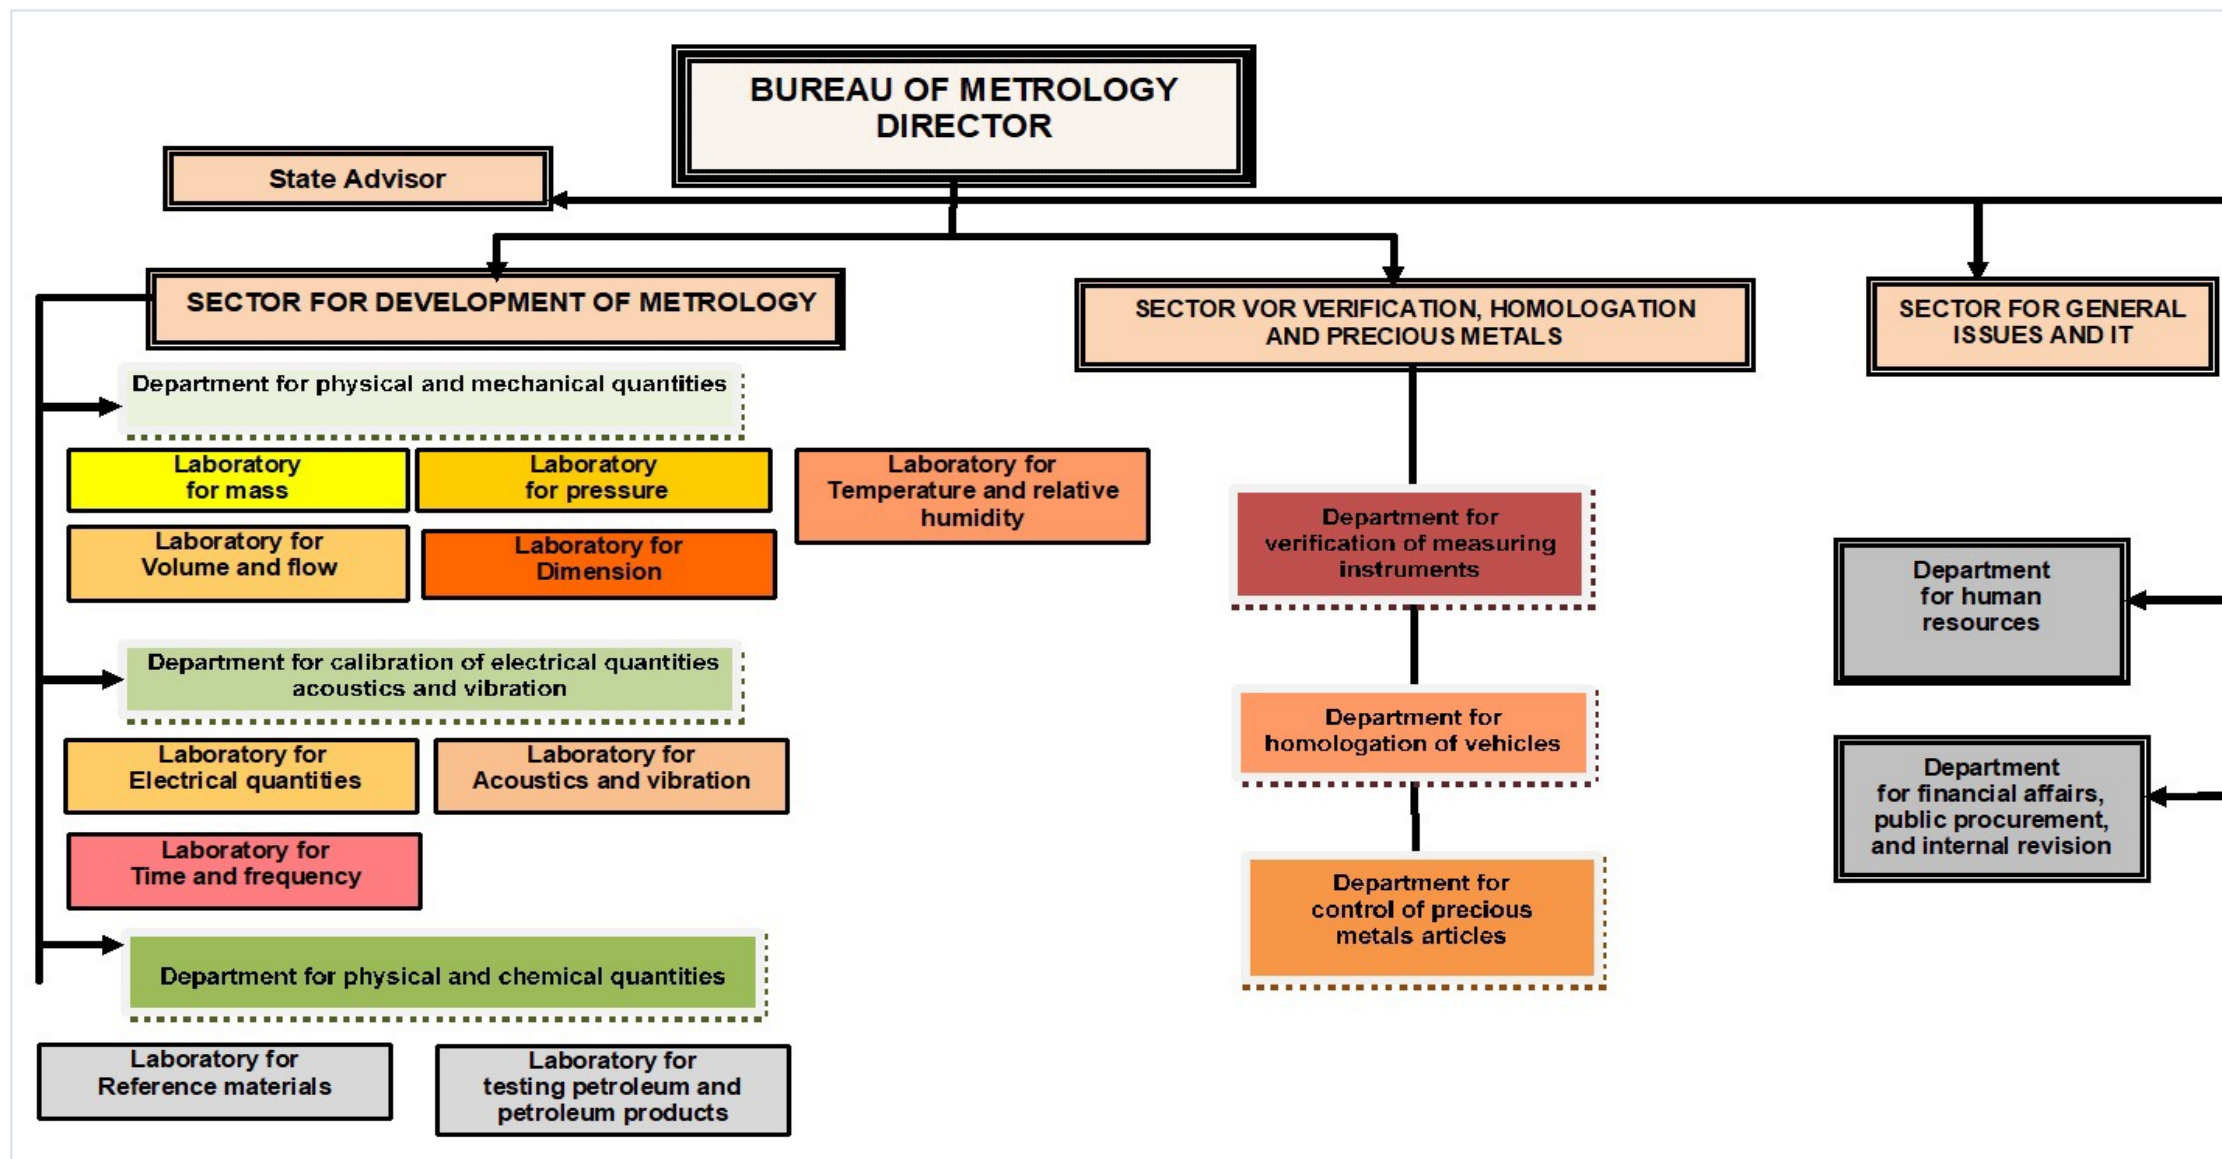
BUREAU OF METROLOGY DIRECTOR

State Advisor

SECTOR FOR DEVELOPMENT OF METROLOGY

SECTOR VOR VERIFICATION, HOMOLOGATION AND PRECIOUS METALS

SECTOR FOR GENERAL ISSUES AND IT

Department for physical and mechanical quantities

Laboratory for mass

Laboratory for pressure

Laboratory for Temperature and relative humidity

Laboratory for Volume and flow

Laboratory for Dimension

Department for verification of measuring instruments

Department for human resources

Department for calibration of electrical quantities acoustics and vibration

Department for homologation of vehicles

Laboratory for Electrical quantities

Laboratory for Acoustics and vibration

Department for financial affairs, public procurement, and internal revision

Laboratory for Time and frequency

Department for control of precious metals articles

Department for physical and chemical quantities

Laboratory for Reference materials

Laboratory for testing petroleum and petroleum products